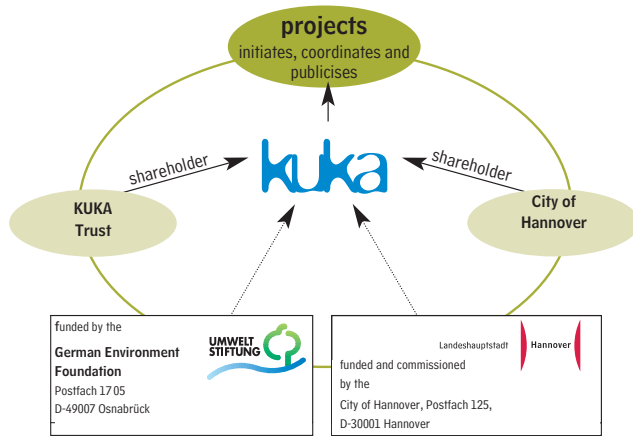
projects
initiates, coordinates and publicises

kuka

shareholder

shareholder

KUKA Trust

City of Hannover

funded by the
German Environment Foundation
Postfach 17 05
D-49007 Osnabrück

UMWELT STIFTUNG

Landeshauptstadt Hannover

funded and commissioned by the
City of Hannover, Postfach 125,
D-30001 Hannover